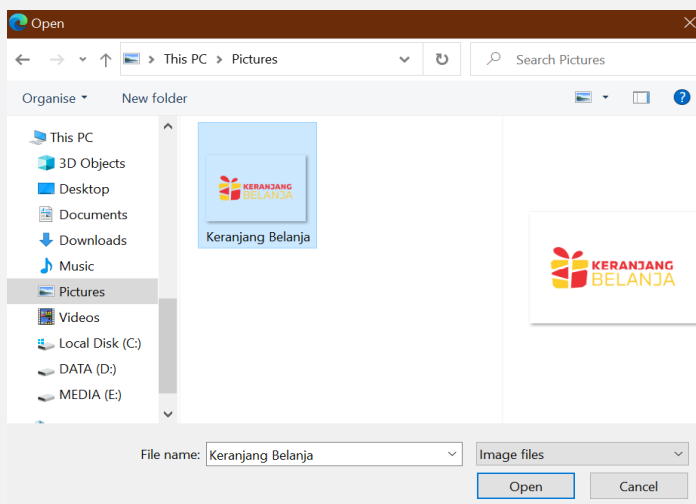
Open

This PC > Pictures

Search Pictures

Organise ▾ New folder

This PC
3D Objects
Desktop
Documents
Downloads
Music
Pictures
Videos
Local Disk (C:)
DATA (D:)
MEDIA (E:)

KERANJANG BELANJA
Keranjang Belanja

KERANJANG BELANJA

File name: Keranjang Belanja
Image files
Open
Cancel